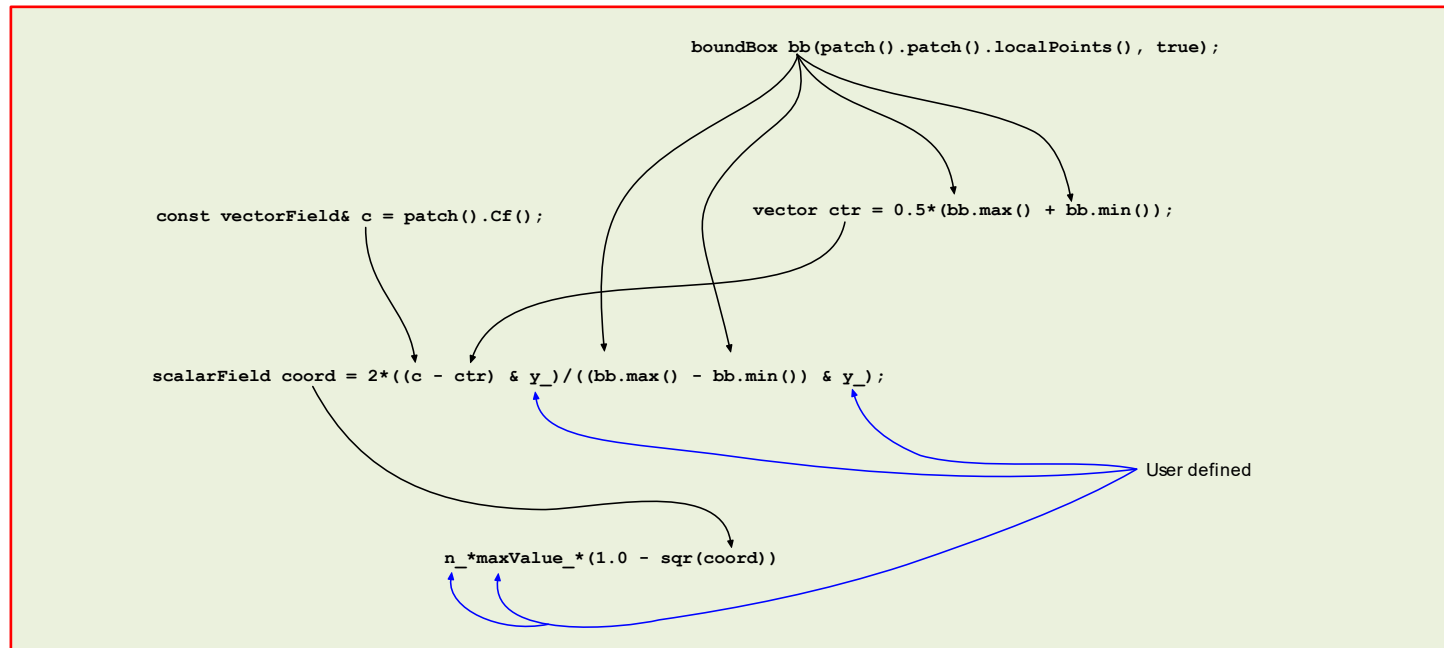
boundBox bb(patch().patch().localPoints(), true);

const vectorField& c = patch().Cf();

vector ctr = 0.5*(bb.max() + bb.min());

scalarField coord = 2*((c - ctr) & y_)/((bb.max() - bb.min()) & y_);

User defined

n_*maxValue_*(1.0 - sqr(coord))